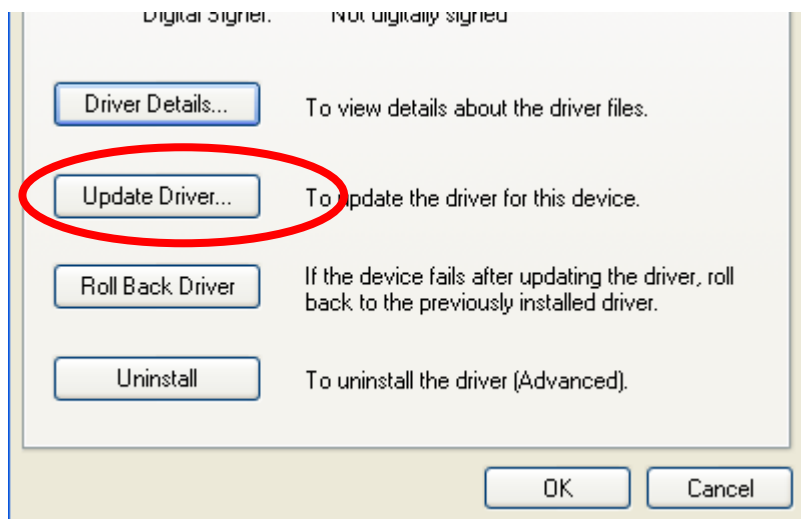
Digital Signer: Not digitally signed

Driver Details... To view details about the driver files.

Update Driver... To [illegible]pdate the driver for this device.

Roll Back Driver If the device fails after updating the driver, roll back to the previously installed driver.

Uninstall To uninstall the driver (Advanced).

OK Cancel